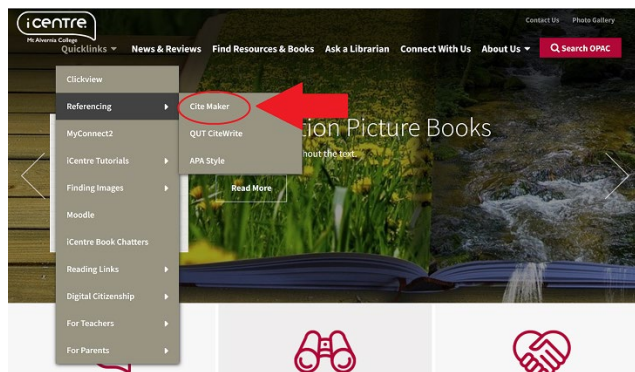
icentre
Mt Alvernia College

Contact Us Photo Gallery

Quicklinks News & Reviews Find Resources & Books Ask a Librarian Connect With Us About Us Search OPAC

Clickview
Referencing
MyConnect2
iCentre Tutorials
Finding Images
Moodle
iCentre Book Chatters
Reading Links
Digital Citizenship
For Teachers
For Parents

Cite Maker
QUT CiteWrite
APA Style

tion Picture Books
hout the text.

Read More